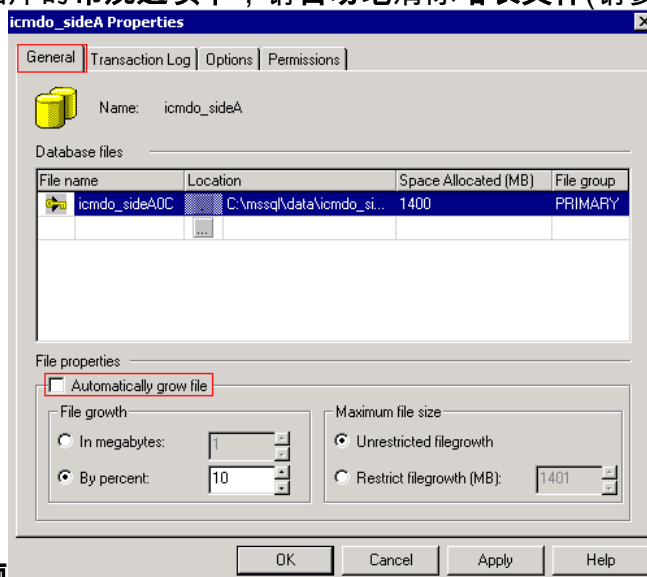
icmdo_sideA Properties

General | Transaction Log | Options | Permissions

Name: icmdo_sideA

Database files

| File name | Location | Space Allocated (MB) | File group |
|---|---|---|---|
| icmdo_sideA0C | C:\mssql\data\icmdo_si... | 1400 | PRIMARY |
| | ... | | |

File properties

Automatically grow file

File growth
In megabytes: 1
By percent: 10

Maximum file size
Unrestricted filegrowth
Restrict filegrowth (MB): 1401

OK Cancel Apply Help